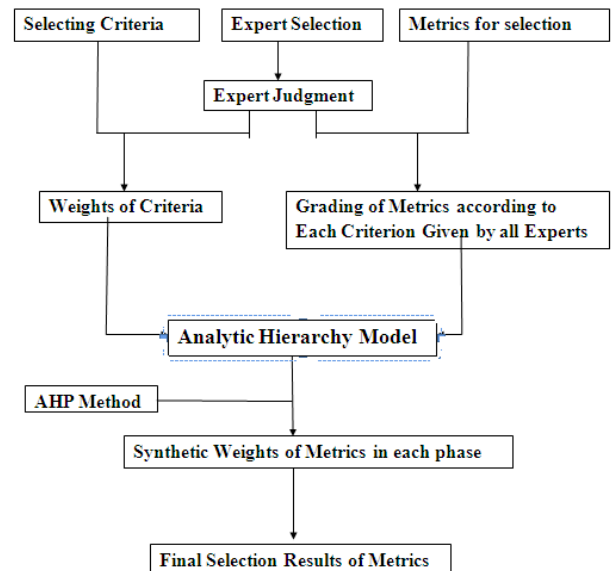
Selecting Criteria

Expert Selection

Metrics for selection

Expert Judgment

Weights of Criteria

Grading of Metrics according to Each Criterion Given by all Experts

Analytic Hierarchy Model

AHP Method

Synthetic Weights of Metrics in each phase

Final Selection Results of Metrics